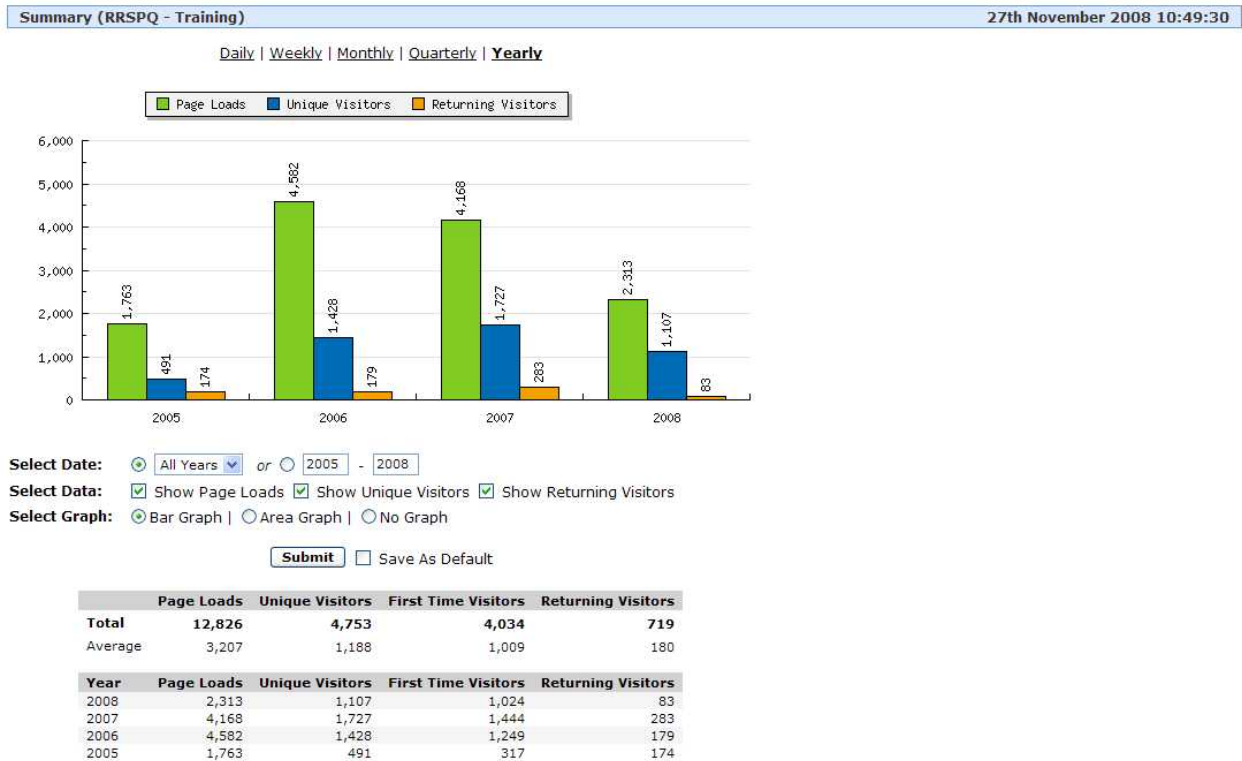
Summary (RRSPQ - Training) 27th November 2008 10:49:30

Daily | Weekly | Monthly | Quarterly | Yearly

Page Loads Unique Visitors Returning Visitors

6,000
5,000
4,000
3,000
2,000
1,000
0

1,763 491 174
4,582 1,428 179
4,168 1,727 283
2,313 1,107 83

2005 2006 2007 2008

Select Date: All Years or 2005 - 2008
Select Data: Show Page Loads Show Unique Visitors Show Returning Visitors
Select Graph: Bar Graph | Area Graph | No Graph

Submit Save As Default

| | Page Loads | Unique Visitors | First Time Visitors | Returning Visitors |
|---|---|---|---|---|
| Total | 12,826 | 4,753 | 4,034 | 719 |
| Average | 3,207 | 1,188 | 1,009 | 180 |

| Year | Page Loads | Unique Visitors | First Time Visitors | Returning Visitors |
|---|---|---|---|---|
| 2008 | 2,313 | 1,107 | 1,024 | 83 |
| 2007 | 4,168 | 1,727 | 1,444 | 283 |
| 2006 | 4,582 | 1,428 | 1,249 | 179 |
| 2005 | 1,763 | 491 | 317 | 174 |